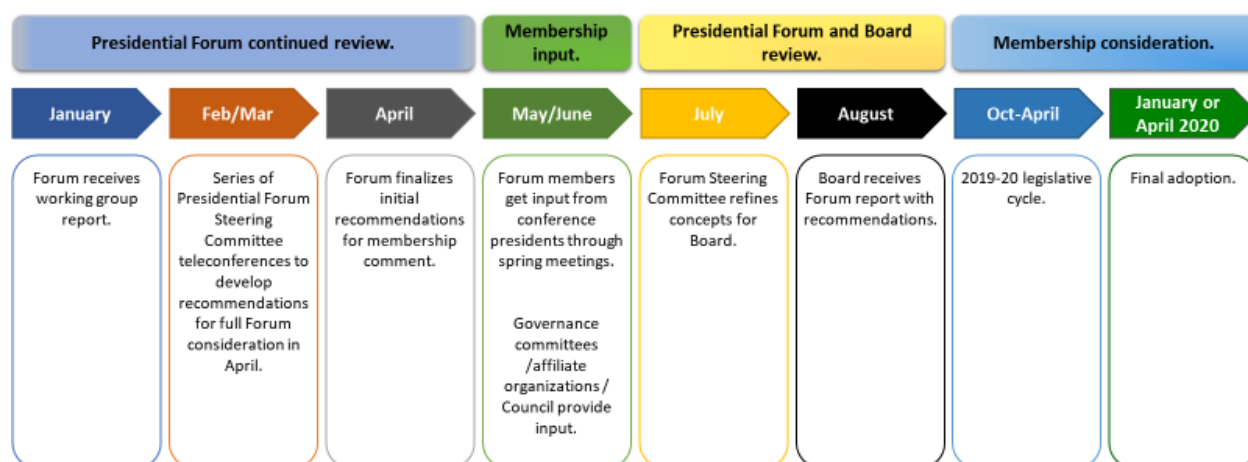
Presidential Forum continued review.

Membership input.

Presidential Forum and Board review.

Membership consideration.

January

Feb/Mar

April

May/June

July

August

Oct-April

January or April 2020

Forum receives working group report.

Series of Presidential Forum Steering Committee teleconferences to develop recommendations for full Forum consideration in April.

Forum finalizes initial recommendations for membership comment.

Forum members get input from conference presidents through spring meetings.

Governance committees /affiliate organizations / Council provide input.

Forum Steering Committee refines concepts for Board.

Board receives Forum report with recommendations.

2019-20 legislative cycle.

Final adoption.